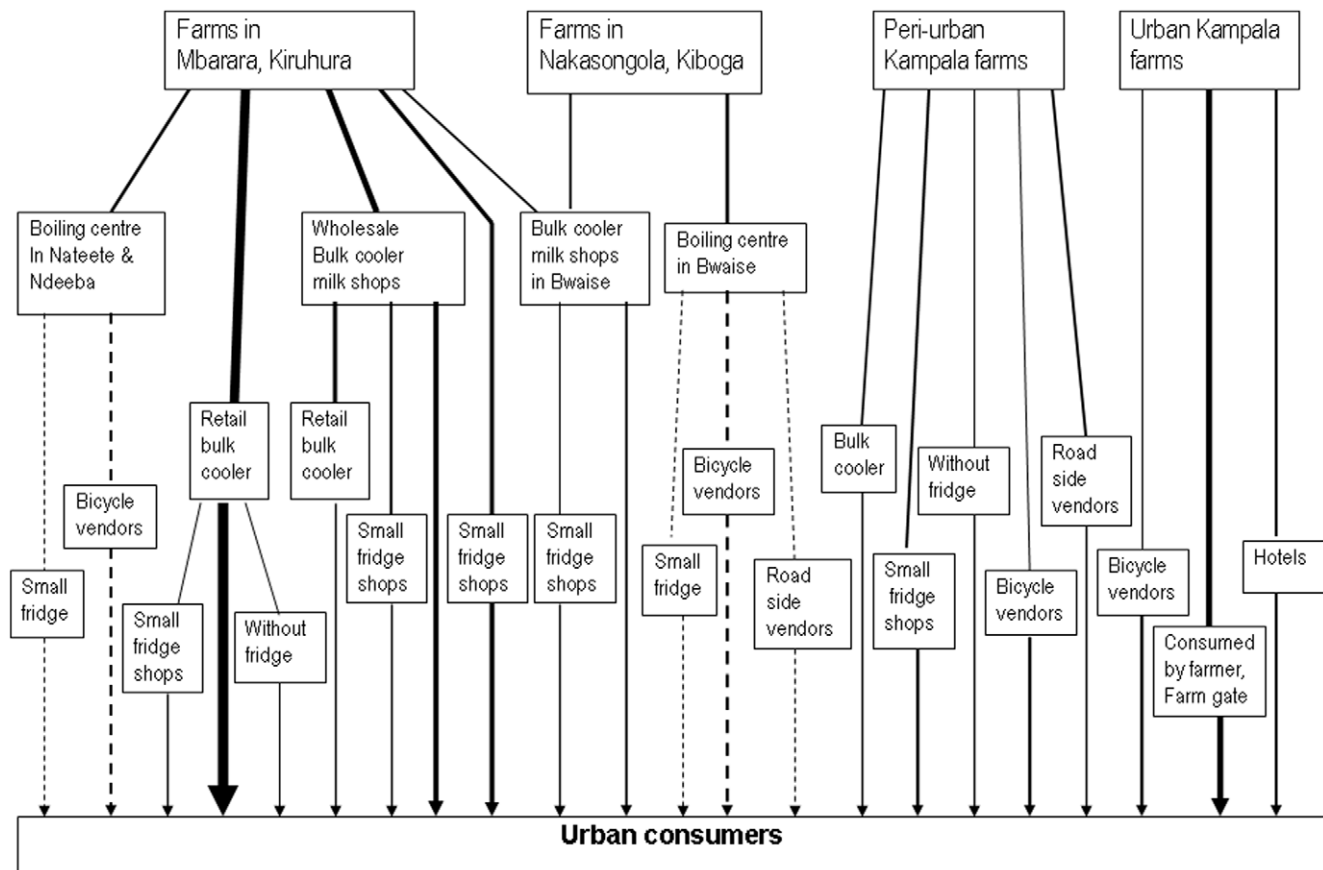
Farms in Mbarara, Kiruhura

Farms in Nakasongola, Kiboga

Peri-urban Kampala farms

Urban Kampala farms

Boiling centre In Nateete & Ndeeba

Wholesale Bulk cooler milk shops

Bulk cooler milk shops in Bwaise

Boiling centre in Bwaise

Retail bulk cooler

Retail bulk cooler

Bulk cooler

Without fridge

Road side vendors

Bicycle vendors

Bicycle vendors

Small fridge

Small fridge shops

Without fridge

Small fridge shops

Small fridge shops

Small fridge shops

Small fridge

Road side vendors

Small fridge shops

Bicycle vendors

Bicycle vendors

Hotels

Consumed by farmer, Farm gate

Urban consumers